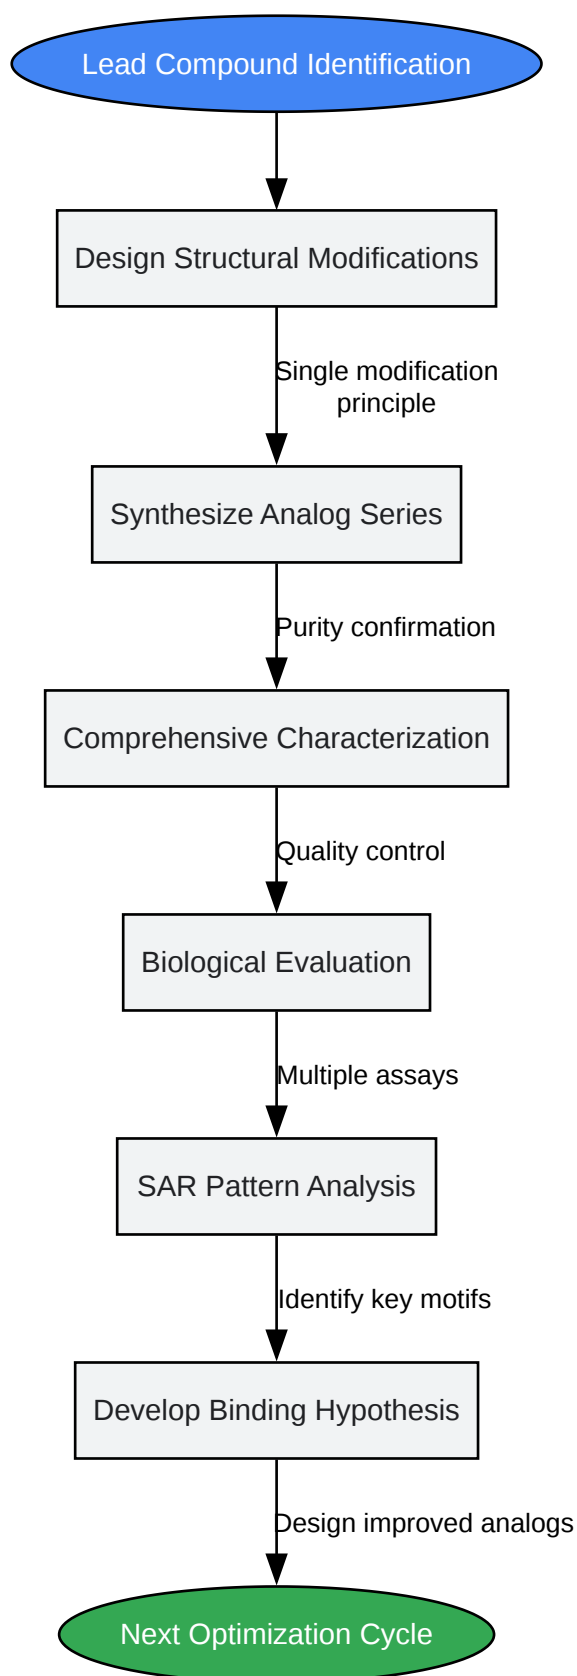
Lead Compound Identification

Design Structural Modifications

Single modification principle

Synthesize Analog Series

Purity confirmation

Comprehensive Characterization

Quality control

Biological Evaluation

Multiple assays

SAR Pattern Analysis

Identify key motifs

Develop Binding Hypothesis

Design improved analogs

Next Optimization Cycle